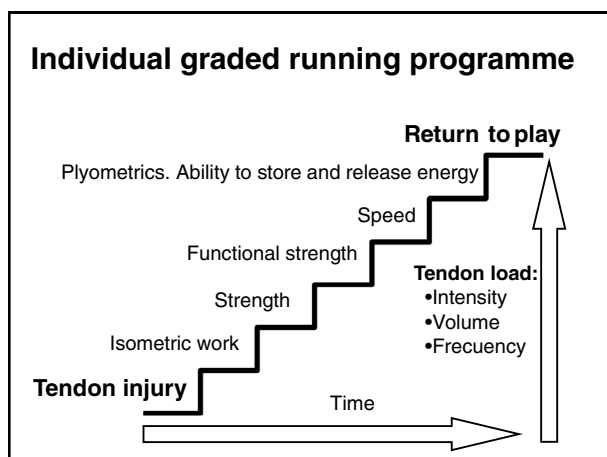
Individual graded running programme

Return to play

Plyometrics. Ability to store and release energy

Speed

Functional strength

Strength

Isometric work

Tendon injury

Tendon load:
•Intensity
•Volume
•Frecuency

Time